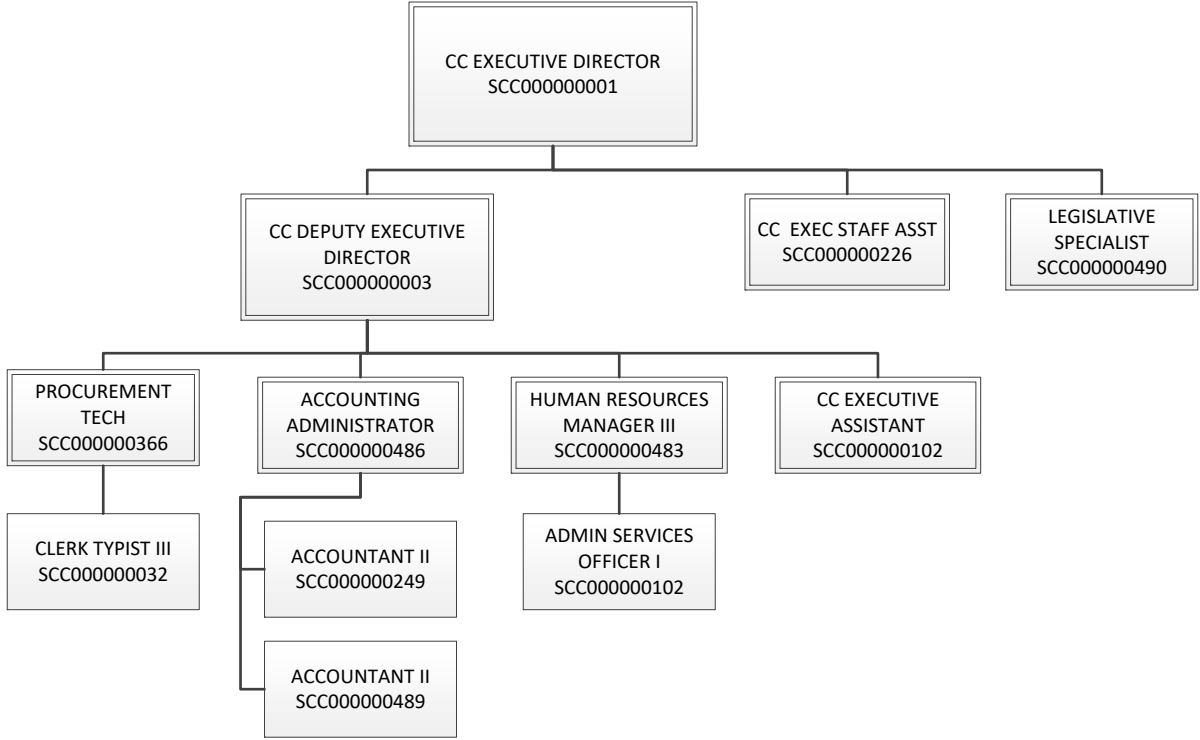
CC EXECUTIVE DIRECTOR
SCC000000001

CC DEPUTY EXECUTIVE DIRECTOR
SCC000000003

CC EXEC STAFF ASST
SCC000000226

LEGISLATIVE SPECIALIST
SCC000000490

PROCUREMENT TECH
SCC000000366

ACCOUNTING ADMINISTRATOR
SCC000000486

HUMAN RESOURCES MANAGER III
SCC000000483

CC EXECUTIVE ASSISTANT
SCC000000102

CLERK TYPIST III
SCC000000032

ACCOUNTANT II
SCC000000249

ADMIN SERVICES OFFICER I
SCC000000102

ACCOUNTANT II
SCC000000489